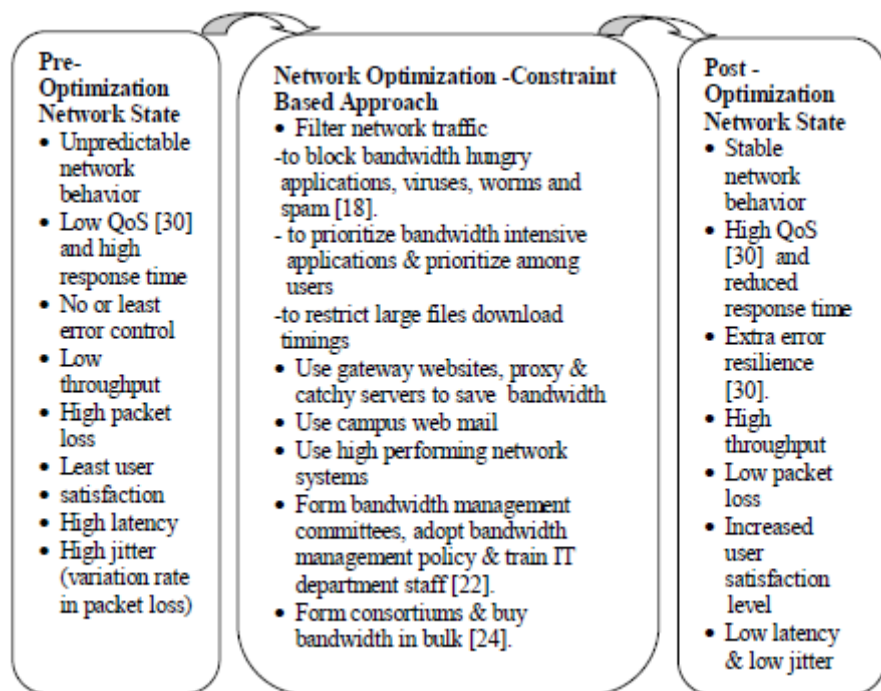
Pre-Optimization Network State
• Unpredictable network behavior
• Low QoS [30] and high response time
• No or least error control
• Low throughput
• High packet loss
• Least user
• satisfaction
• High latency
• High jitter (variation rate in packet loss)

Network Optimization -Constraint Based Approach
• Filter network traffic
-to block bandwidth hungry applications, viruses, worms and spam [18].
- to prioritize bandwidth intensive applications & prioritize among users
-to restrict large files download timings
• Use gateway websites, proxy & catchy servers to save bandwidth
• Use campus web mail
• Use high performing network systems
• Form bandwidth management committees, adopt bandwidth management policy & train IT department staff [22].
• Form consortiums & buy bandwidth in bulk [24].

Post - Optimization Network State
• Stable network behavior
• High QoS [30] and reduced response time
• Extra error resilience [30].
• High throughput
• Low packet loss
• Increased user satisfaction level
• Low latency & low jitter